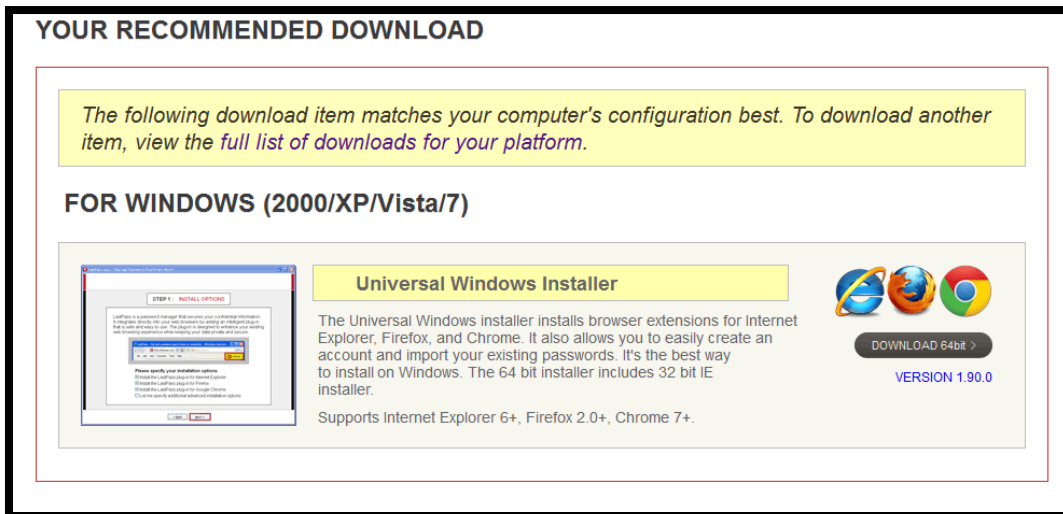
YOUR RECOMMENDED DOWNLOAD

The following download item matches your computer's configuration best. To download another item, view the full list of downloads for your platform.

FOR WINDOWS (2000/XP/Vista/7)

STEP 1 : INSTALL OPTIONS

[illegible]

Please specify your installation options

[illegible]

Universal Windows Installer

The Universal Windows installer installs browser extensions for Internet Explorer, Firefox, and Chrome. It also allows you to easily create an account and import your existing passwords. It's the best way to install on Windows. The 64 bit installer includes 32 bit IE installer.

Supports Internet Explorer 6+, Firefox 2.0+, Chrome 7+.

DOWNLOAD 64bit

VERSION 1.90.0